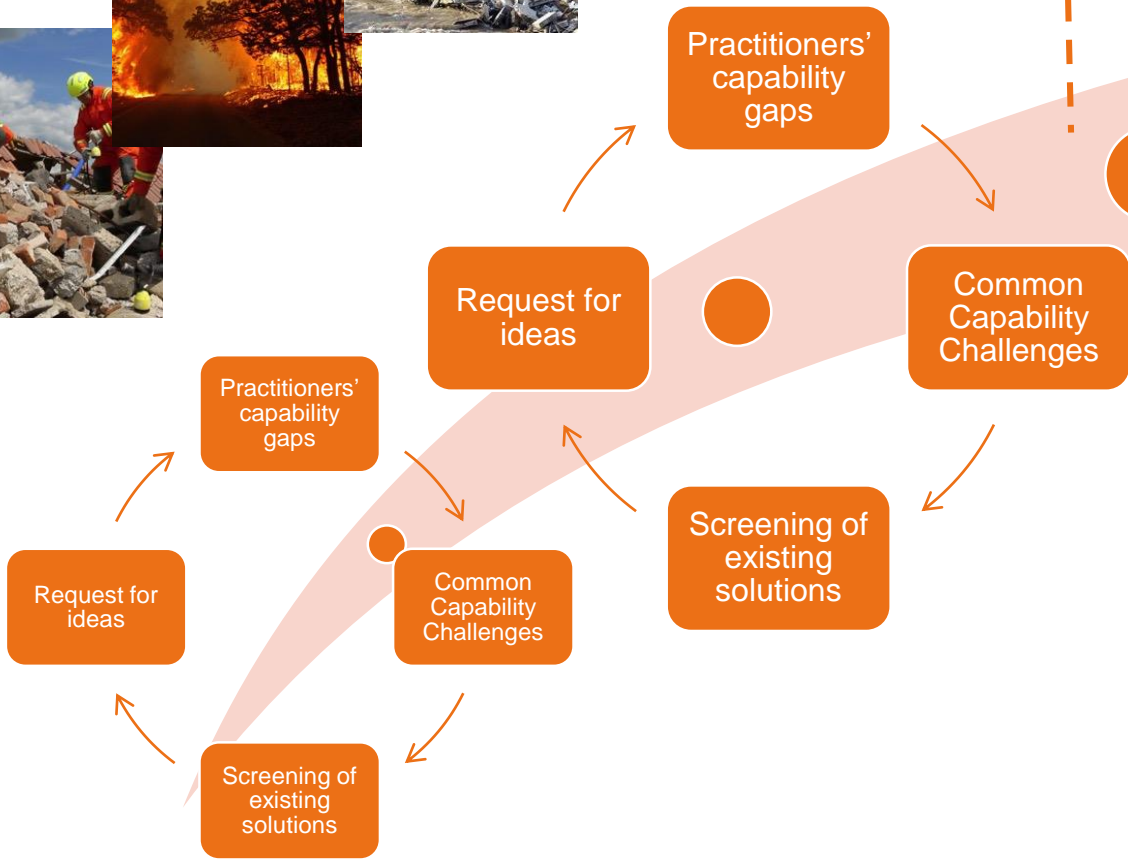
Practitioners' capability gaps

Common Capability Challenges

Request for ideas

Screening of existing solutions

Practitioners' capability gaps

Common Capability Challenges

Request for ideas

Screening of existing solutions